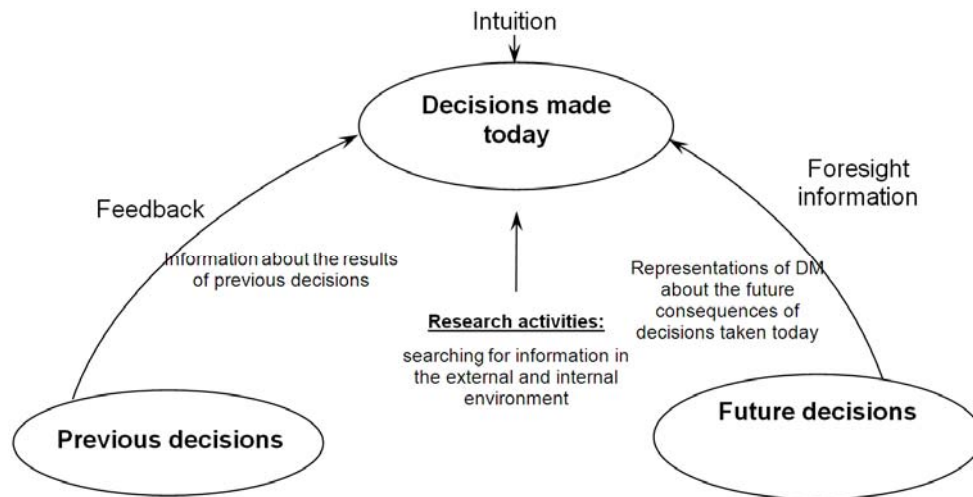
Intuition

Decisions made today

Feedback

Information about the results of previous decisions

Foresight information

Representations of DM about the future consequences of decisions taken today

Research activities:

searching for information in the external and internal environment

Previous decisions

Future decisions